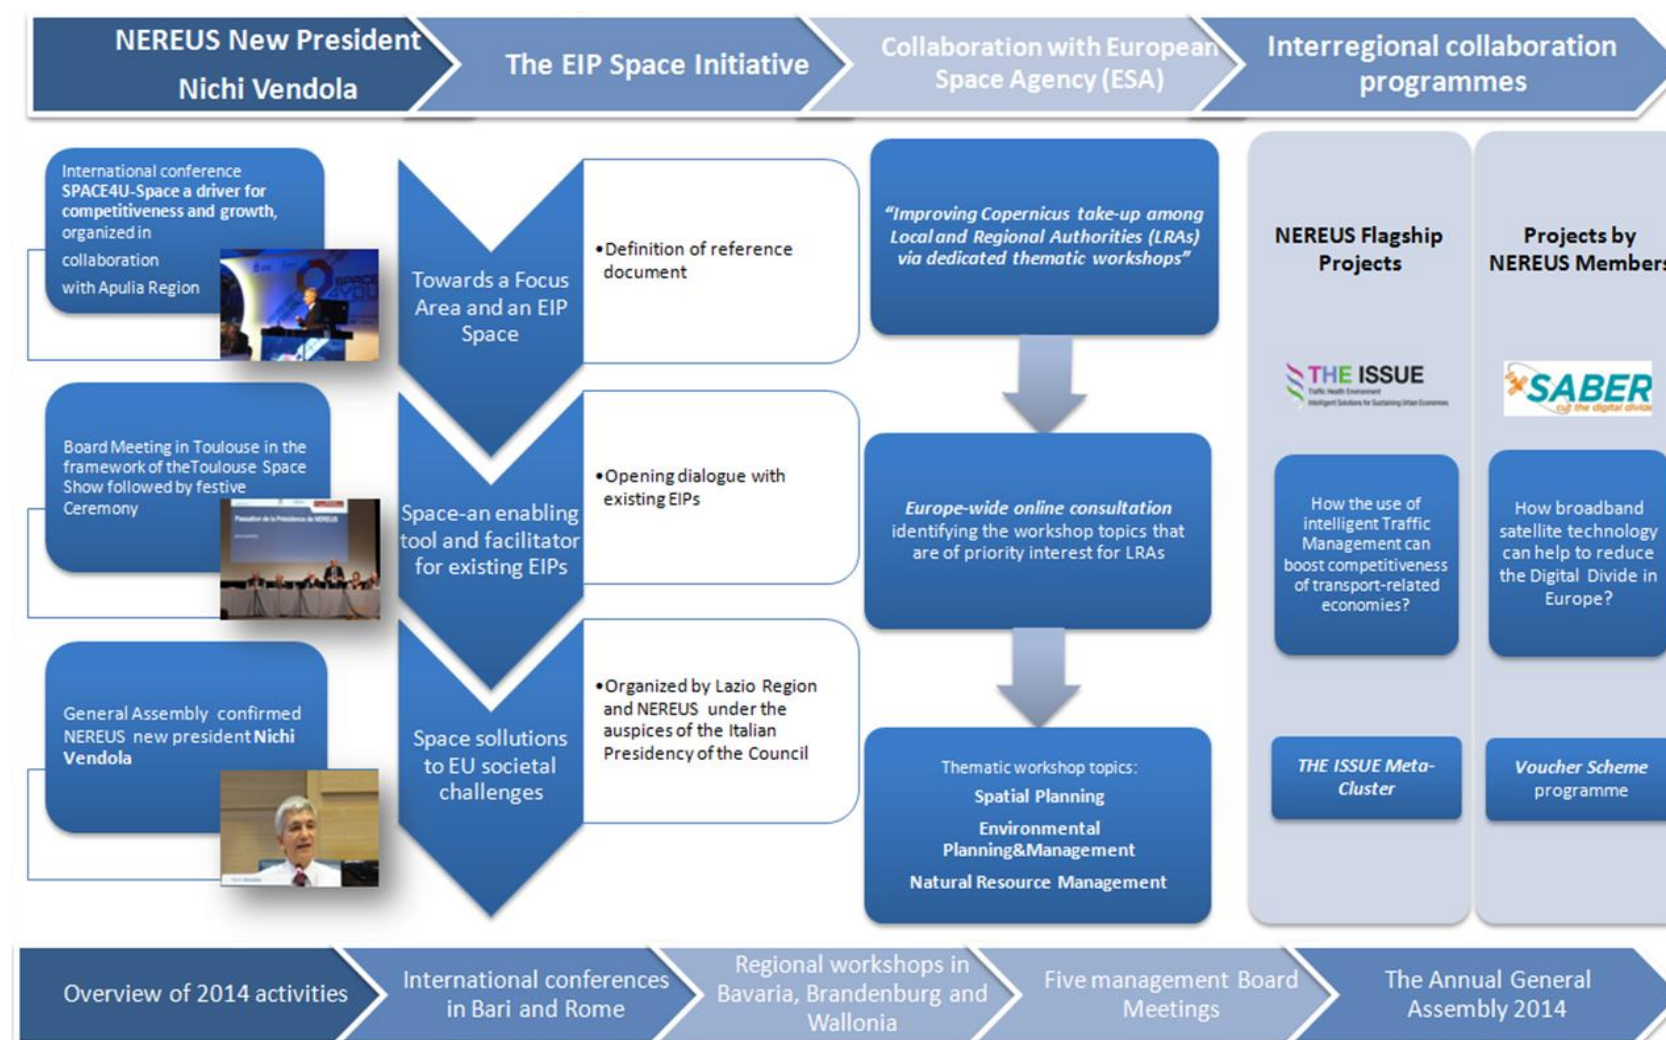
NEREUS New President
Nichi Vendola

The EIP Space Initiative

Collaboration with European Space Agency (ESA)

Interregional collaboration programmes

International conference SPACE4U-Space a driver for competitiveness and growth, organized in collaboration with Apulia Region

Board Meeting in Toulouse in the framework of the Toulouse Space Show followed by festive Ceremony

General Assembly confirmed NEREUS new president Nichi Vendola

Towards a Focus Area and an EIP Space

•Definition of reference document

Space-an enabling tool and facilitator for existing EIPs

•Opening dialogue with existing EIPs

Space sollutions to EU societal challenges

•Organized by Lazio Region and NEREUS under the auspices of the Italian Presidency of the Council

"Improving Copernicus take-up among Local and Regional Authorities (LRAs) via dedicated thematic workshops"

Europe-wide online consultation identifying the workshop topics that are of priority interest for LRAs

Thematic workshop topics:
Spatial Planning
Environmental Planning&Management
Natural Resource Management

NEREUS Flagship Projects

THE ISSUE

How the use of intelligent Traffic Management can boost competitiveness of transport-related economies?

THE ISSUE Meta-Cluster

Projects by NEREUS Members

SABER

How broadband satellite technology can help to reduce the Digital Divide in Europe?

Voucher Scheme programme

Overview of 2014 activities

International conferences in Bari and Rome

Regional workshops in Bavaria, Brandenburg and Wallonia

Five management Board Meetings

The Annual General Assembly 2014